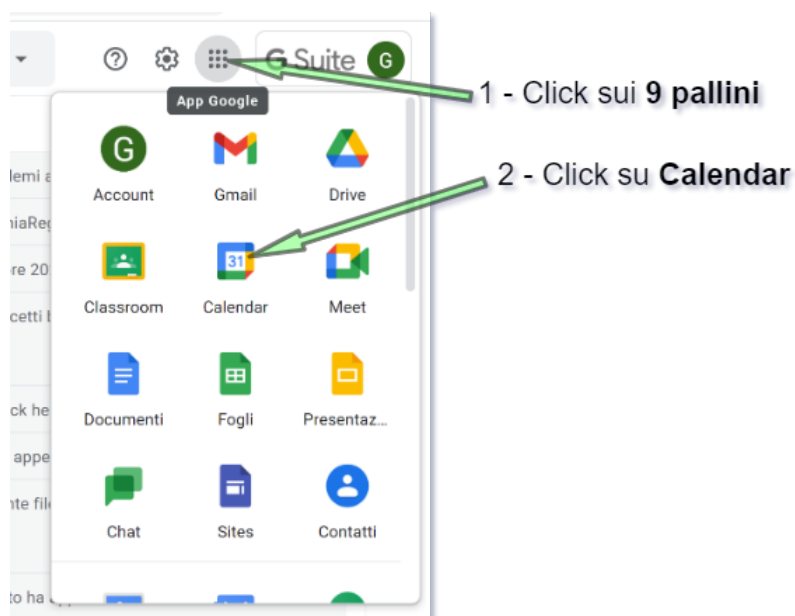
G Suite G

App Google

1 - Click sui **9 pallini**

2 - Click su **Calendar**

G
Account

Gmail

Drive

Classroom

31
Calendar

Meet

Documenti

Fogli

Presentaz...

Chat

Sites

Contatti

lemi a

iaReg

re 20

cetti l

ck he

appe

nte fil

to ha